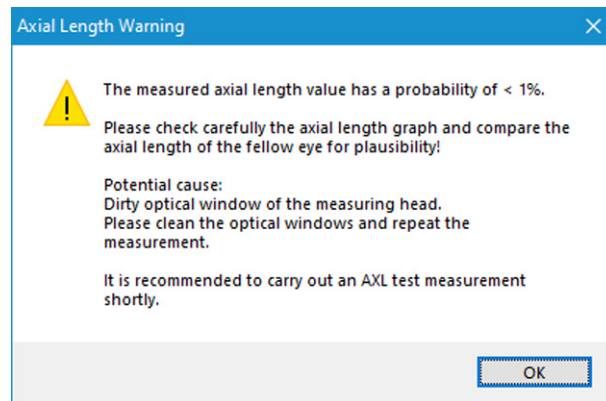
Axial Length Warning

The measured axial length value has a probability of < 1%.

Please check carefully the axial length graph and compare the axial length of the fellow eye for plausibility!

Potential cause:
Dirty optical window of the measuring head.
Please clean the optical windows and repeat the measurement.

It is recommended to carry out an AXL test measurement shortly.

OK